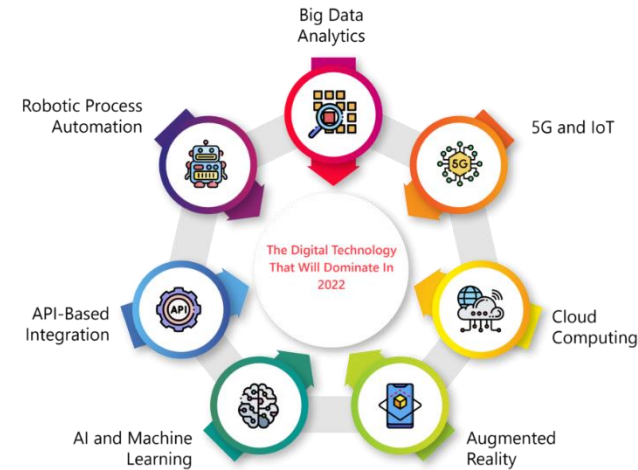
Big Data Analytics

5G and IoT

Cloud Computing

Augmented Reality

AI and Machine Learning

API-Based Integration

Robotic Process Automation

The Digital Technology That Will Dominate In 2022

5G

API